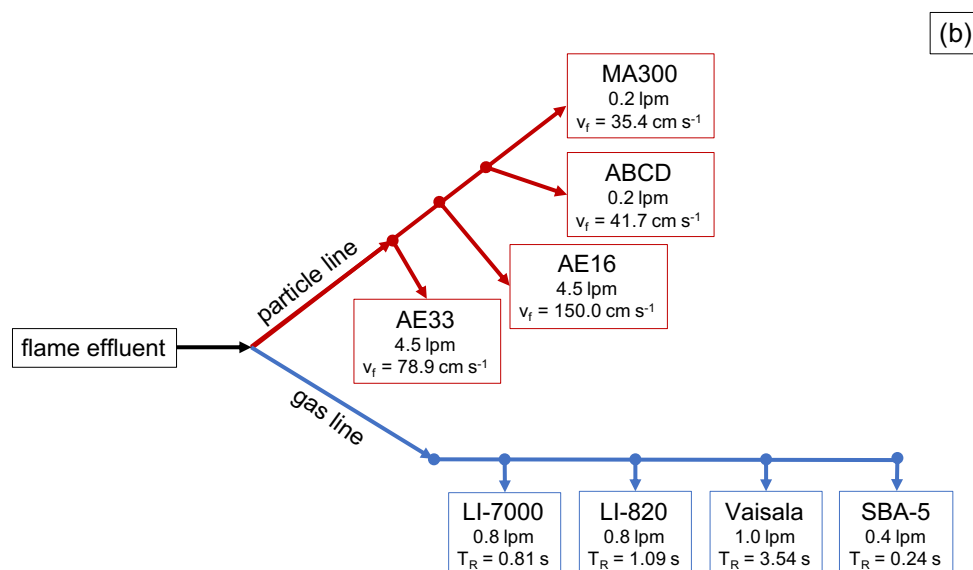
(b)

MA300
0.2 lpm
$v_f$ = 35.4 cm $s^{-1}$

ABCD
0.2 lpm
$v_f$ = 41.7 cm $s^{-1}$

AE16
4.5 lpm
$v_f$ = 150.0 cm $s^{-1}$

particle line

AE33
4.5 lpm
$v_f$ = 78.9 cm $s^{-1}$

flame effluent

gas line

LI-7000
0.8 lpm
$T_R$ = 0.81 s

LI-820
0.8 lpm
$T_R$ = 1.09 s

Vaisala
1.0 lpm
$T_R$ = 3.54 s

SBA-5
0.4 lpm
$T_R$ = 0.24 s